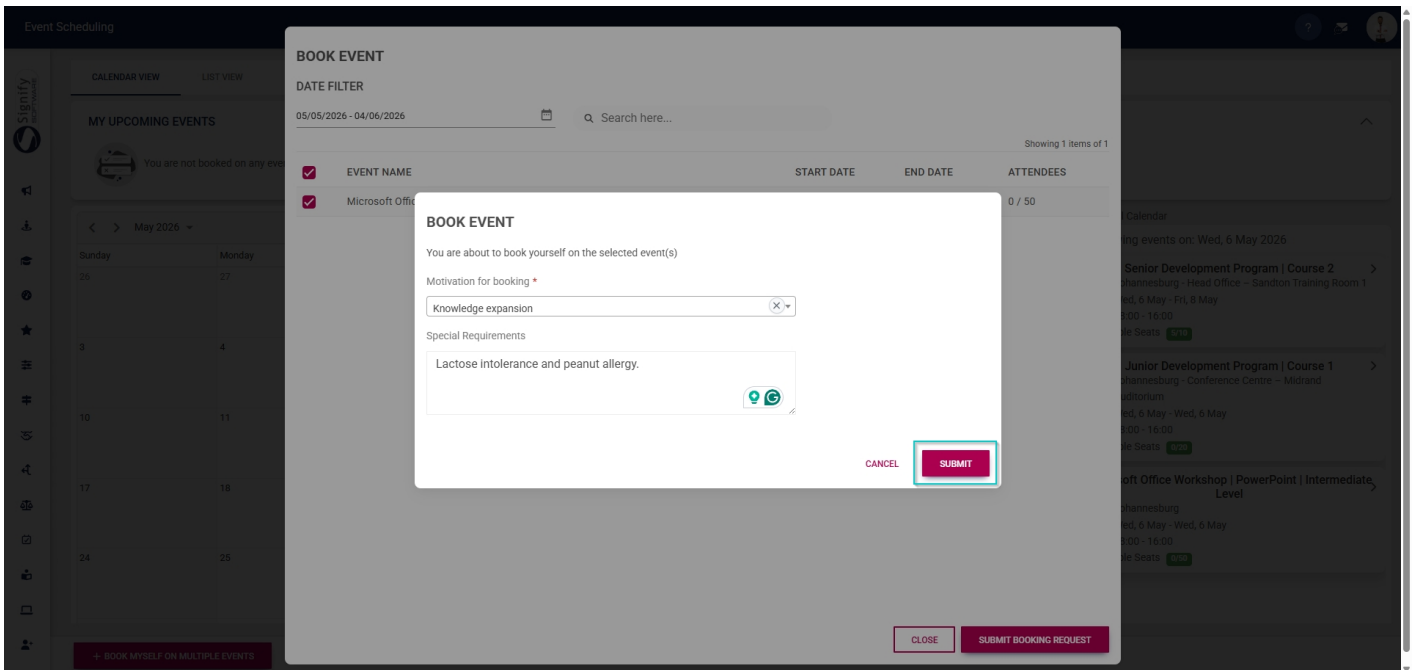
Event Scheduling

Signify

CALENDAR VIEW
LIST VIEW

MY UPCOMING EVENTS

You are not booked on any eve

< > May 2026

| Sunday | Monday |
|---|---|
| 26 | 27 |
| 3 | 4 |
| 10 | 11 |
| 17 | 18 |
| 24 | 25 |

+ BOOK MYSELF ON MULTIPLE EVENTS

Calendar

ing events on: Wed, 6 May 2026

Senior Development Program | Course 2
hannesburg - Head Office – Sandton Training Room 1
ed, 6 May - Fri, 8 May
:00 - 16:00
le Seats

Junior Development Program | Course 1
hannesburg - Conference Centre – Midrand
uditorium
ed, 6 May - Wed, 6 May
:00 - 16:00
le Seats

oft Office Workshop | PowerPoint | Intermediate Level
hannesburg
ed, 6 May - Wed, 6 May
:00 - 16:00
le Seats

BOOK EVENT

DATE FILTER

05/05/2026 - 04/06/2026

Search here...

Showing 1 items of 1

| EVENT NAME | START DATE | END DATE | ATTENDEES |
|---|---|---|---|
| Microsoft Offic | | | 0 / 50 |

CLOSE
SUBMIT BOOKING REQUEST

BOOK EVENT

You are about to book yourself on the selected event(s)

Motivation for booking *

Knowledge expansion

Special Requirements

Lactose intolerance and peanut allergy.

CANCEL
SUBMIT